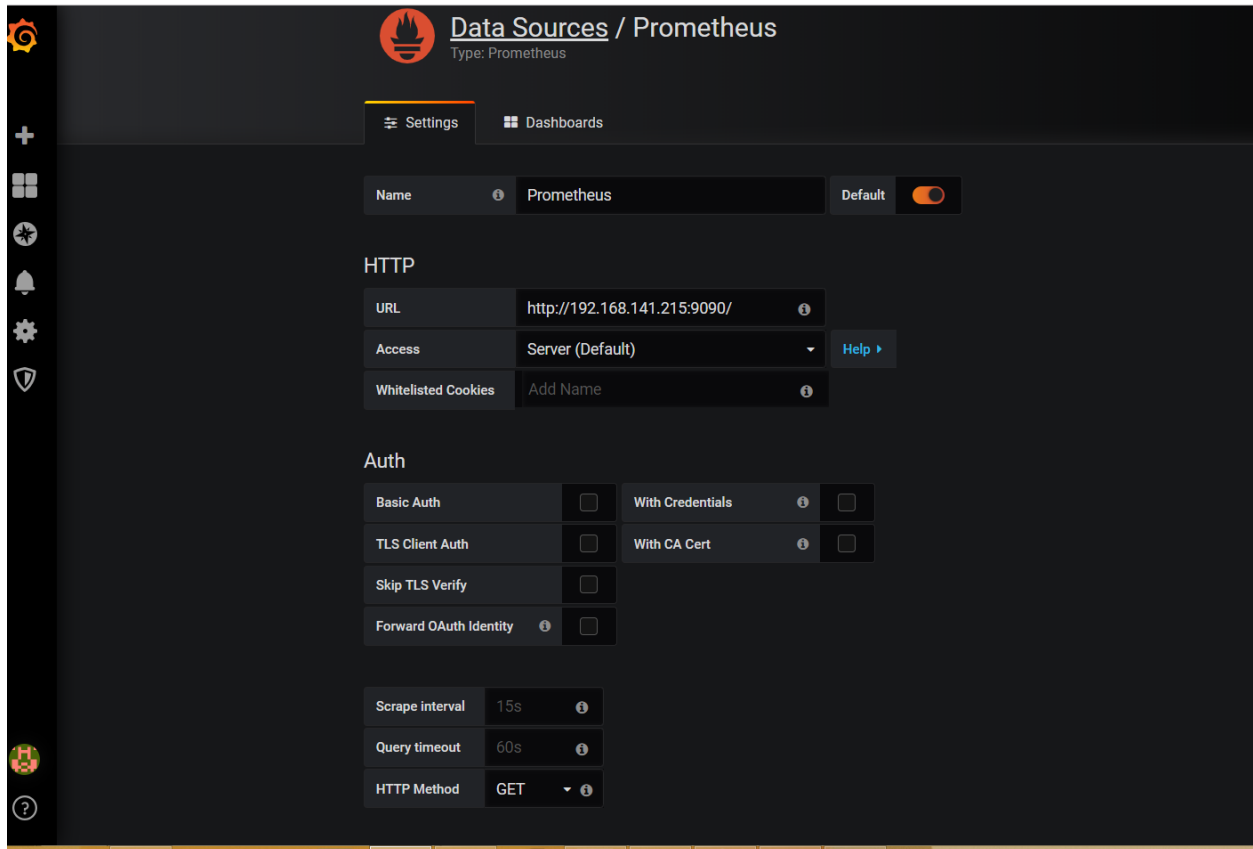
Data Sources / Prometheus
Type: Prometheus

Settings
Dashboards

Name
Prometheus
Default

HTTP

URL
http://192.168.141.215:9090/

Access
Server (Default)
Help ▸

Whitelisted Cookies
Add Name

Auth

Basic Auth
With Credentials

TLS Client Auth
With CA Cert

Skip TLS Verify

Forward OAuth Identity

Scrape interval
15s

Query timeout
60s

HTTP Method
GET